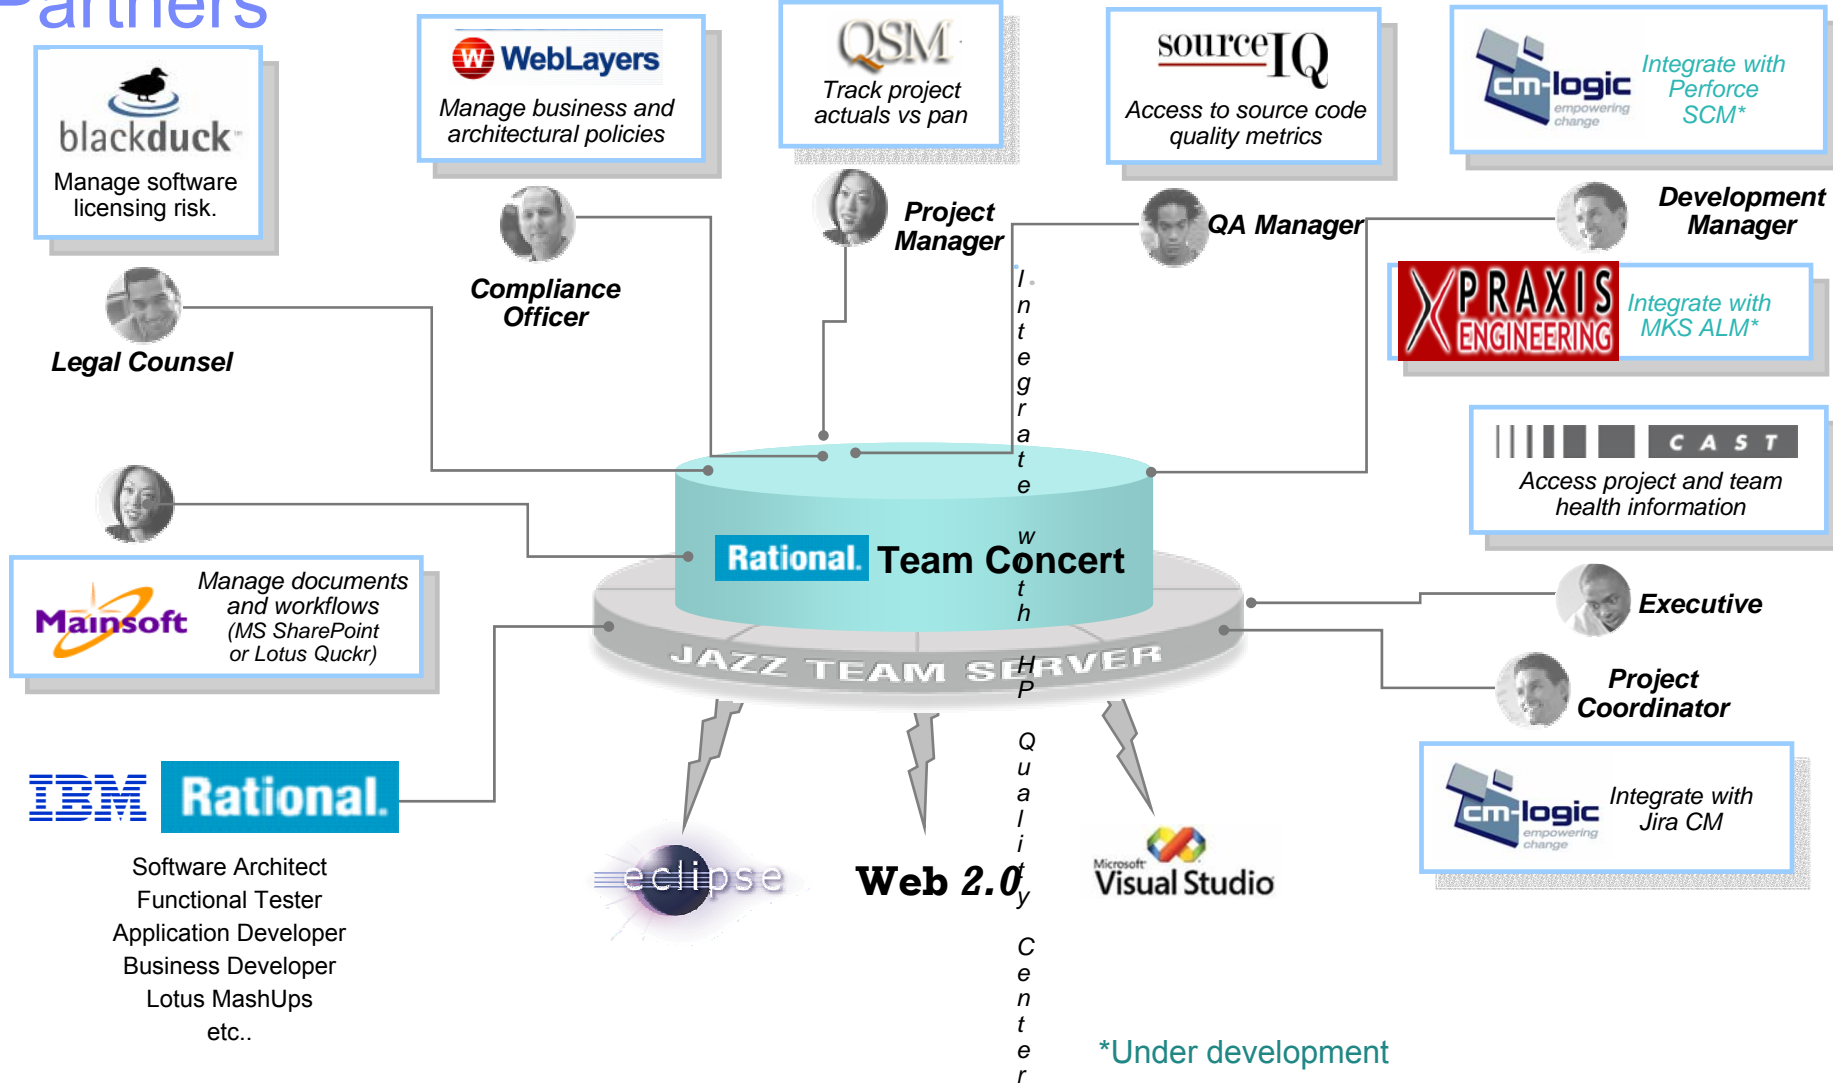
Partners

blackduck
Manage software licensing risk.

WebLayers
Manage business and architectural policies

QSM
Track project actuals vs pan

sourceIQ
Access to source code quality metrics

cm-logic empowering change
Integrate with Perforce SCM*

Legal Counsel

Compliance Officer

Project Manager

QA Manager

Development Manager

PRAXIS ENGINEERING
Integrate with MKS ALM*

CAST
Access project and team health information

Integrate with HP Quality Center

Mainsoft
Manage documents and workflows (MS SharePoint or Lotus Quckr)

Rational. Team Concert

JAZZ TEAM SERVER

Executive

Project Coordinator

cm-logic empowering change
Integrate with Jira CM

IBM Rational.
Software Architect
Functional Tester
Application Developer
Business Developer
Lotus MashUps
etc..

eclipse

Web 2.0

Microsoft Visual Studio

*Under development